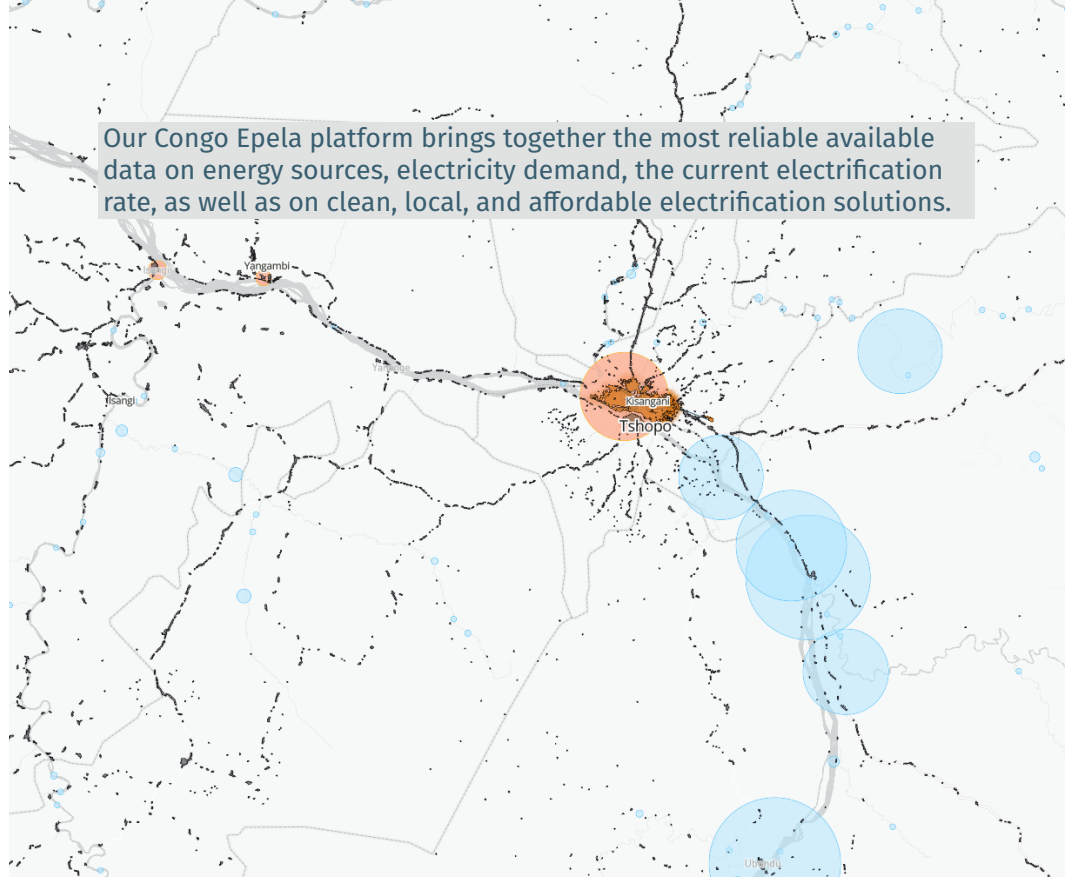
Our Congo Epela platform brings together the most reliable available data on energy sources, electricity demand, the current electrification rate, as well as on clean, local, and affordable electrification solutions.

Yangambi

Isangi

Kisangani

Tshopo

Ubundu